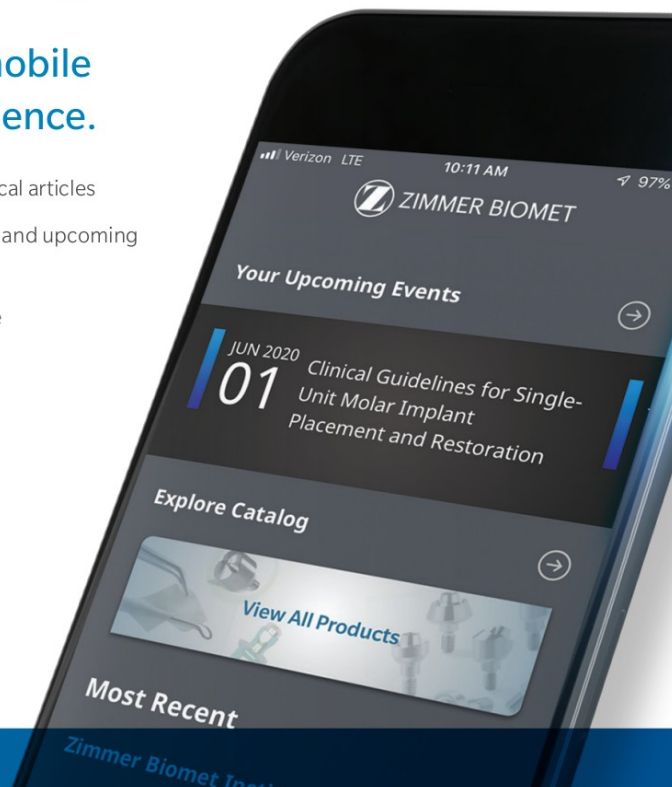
obile
ence.

cal articles

and upcoming

e

Verizon LTE 10:11 AM 97%

ZIMMER BIOMET

Your Upcoming Events

JUN 2020
01
Clinical Guidelines for Single-Unit Molar Implant Placement and Restoration

Explore Catalog

View All Products

Most Recent

Zimmer Biomet In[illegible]